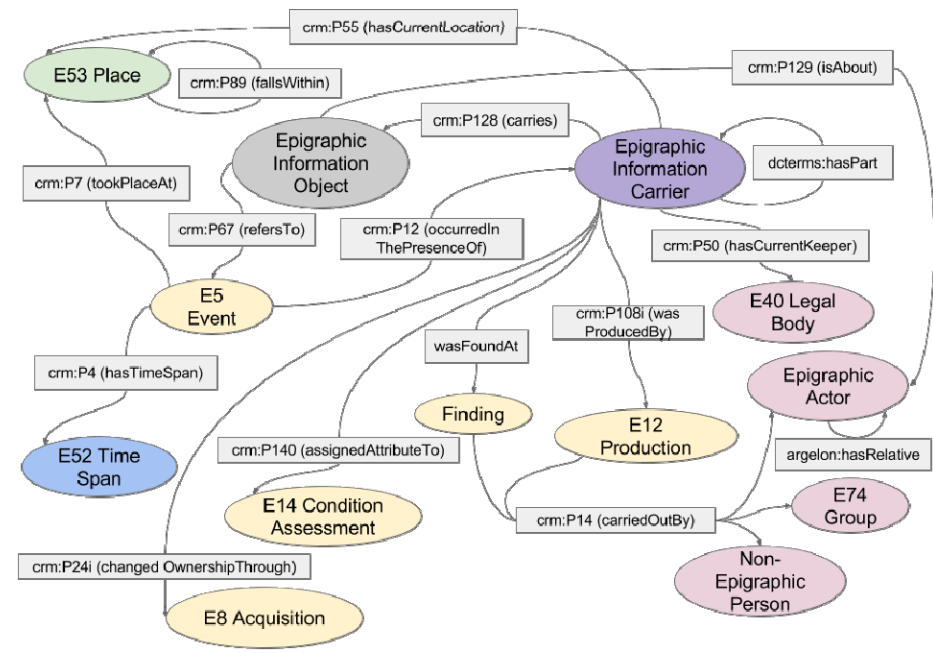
crm:P55 (hasCurrentLocation)

E53 Place

crm:P89 (fallsWithin)

crm:P129 (isAbout)

crm:P128 (carries)

Epigraphic Information Object

Epigraphic Information Carrier

dcterms:hasPart

crm:P7 (tookPlaceAt)

crm:P67 (refersTo)

crm:P12 (occurredIn ThePresenceOf)

crm:P50 (hasCurrentKeeper)

E5 Event

E40 Legal Body

crm:P108i (was ProducedBy)

wasFoundAt

crm:P4 (hasTimeSpan)

Epigraphic Actor

Finding

E12 Production

E52 Time Span

crm:P140 (assignedAttributeTo)

argelon:hasRelative

E14 Condition Assessment

crm:P14 (carriedOutBy)

E74 Group

crm:P24i (changed OwnershipThrough)

Non-Epigraphic Person

E8 Acquisition